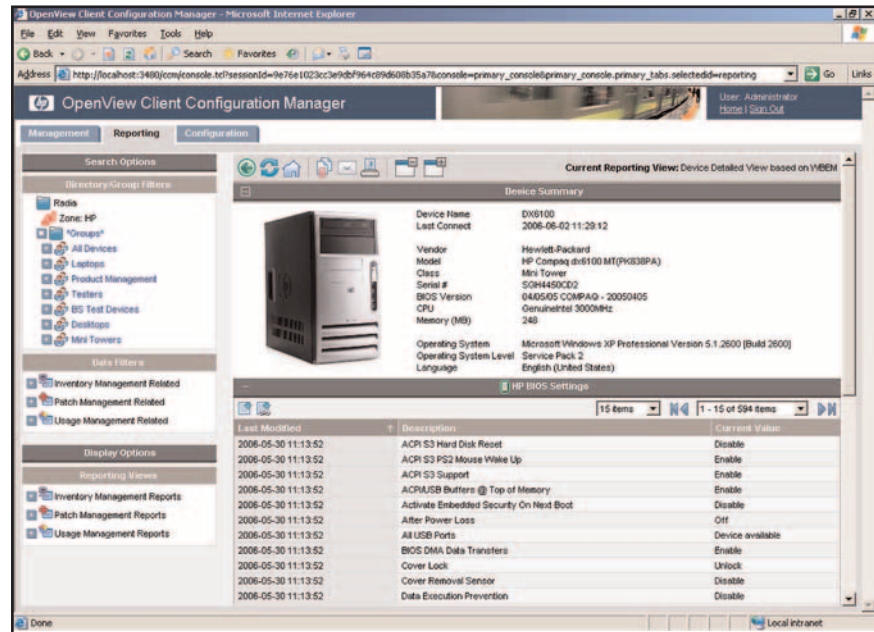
OpenView Client Configuration Manager - Microsoft Internet Explorer

File Edit View Favorites Tools Help

Back Search Favorites

Address http://localhost:3480/ccm/console.tcl?sessionId=9e76e1023cc3e9dbf964c89d608b35a7&console=primary_console&primary_console.primary_tabs.selectedid=reporting Go Links

OpenView Client Configuration Manager

User: Administrator
Home | Sign Out

Management Reporting Configuration

Search Options

Directory/Group Filters

Radia
Zone: HP
"Groups"
All Devices
Laptops
Product Management
Testers
BS Test Devices
Desktops
Mini Towers

Data Filters

Inventory Management Related
Patch Management Related
Usage Management Related

Display Options

Reporting Views

Inventory Management Reports
Patch Management Reports
Usage Management Reports

Current Reporting View: Device Detailed View based on WBEM

Device Summary

| | |
|---|---|
| Device Name | DX6100 |
| Last Connect | 2006-06-02 11:29:12 |
| Vendor | Hewlett-Packard |
| Model | HP Compaq dx6100 MT(PK838PA) |
| Class | Mini Tower |
| Serial # | SGH4450CD2 |
| BIOS Version | 04/05/05 COMPAQ - 20050405 |
| CPU | GenuineIntel 3000MHz |
| Memory (MB) | 248 |
| Operating System | Microsoft Windows XP Professional Version 5.1.2600 [Build 2600] |
| Operating System Level | Service Pack 2 |
| Language | English (United States) |

HP BIOS Settings

15 items | 1 - 15 of 594 items

| Last Modified | Description | Current Value |
|---|---|---|
| 2006-05-30 11:13:52 | ACPI S3 Hard Disk Reset | Disable |
| 2006-05-30 11:13:52 | ACPI S3 PS2 Mouse Wake Up | Enable |
| 2006-05-30 11:13:52 | ACPI S3 Support | Enable |
| 2006-05-30 11:13:52 | ACPI/USB Buffers @ Top of Memory | Enable |
| 2006-05-30 11:13:52 | Activate Embedded Security On Next Boot | Disable |
| 2006-05-30 11:13:52 | After Power Loss | Off |
| 2006-05-30 11:13:52 | All USB Ports | Device available |
| 2006-05-30 11:13:52 | BIOS DMA Data Transfers | Enable |
| 2006-05-30 11:13:52 | Cover Lock | Unlock |
| 2006-05-30 11:13:52 | Cover Removal Sensor | Disable |
| 2006-05-30 11:13:52 | Data Execution Prevention | Disable |

Done

Local intranet